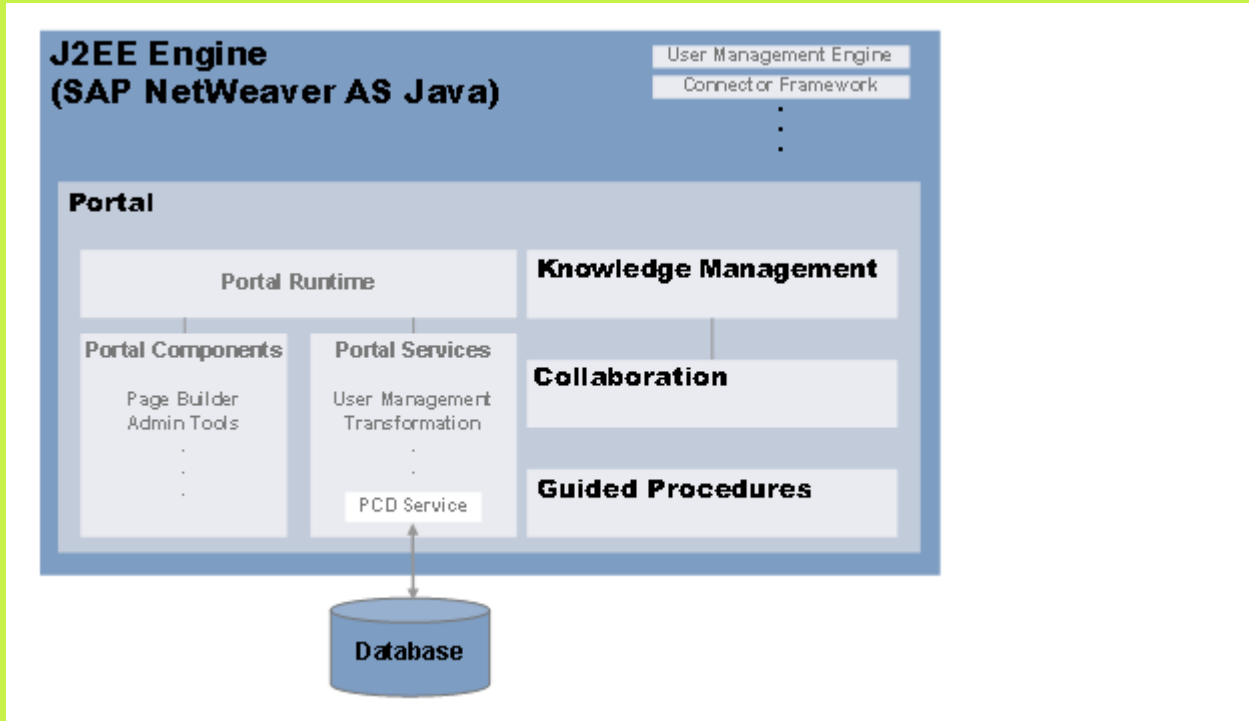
J2EE Engine
(SAP NetWeaver AS Java)

User Management Engine
Connector Framework
.
.
.

Portal

Portal Runtime

Portal Components

Page Builder
Admin Tools
.
.
.

Portal Services

User Management
Transformation
.
.

PCD Service

Knowledge Management

Collaboration

Guided Procedures

Database